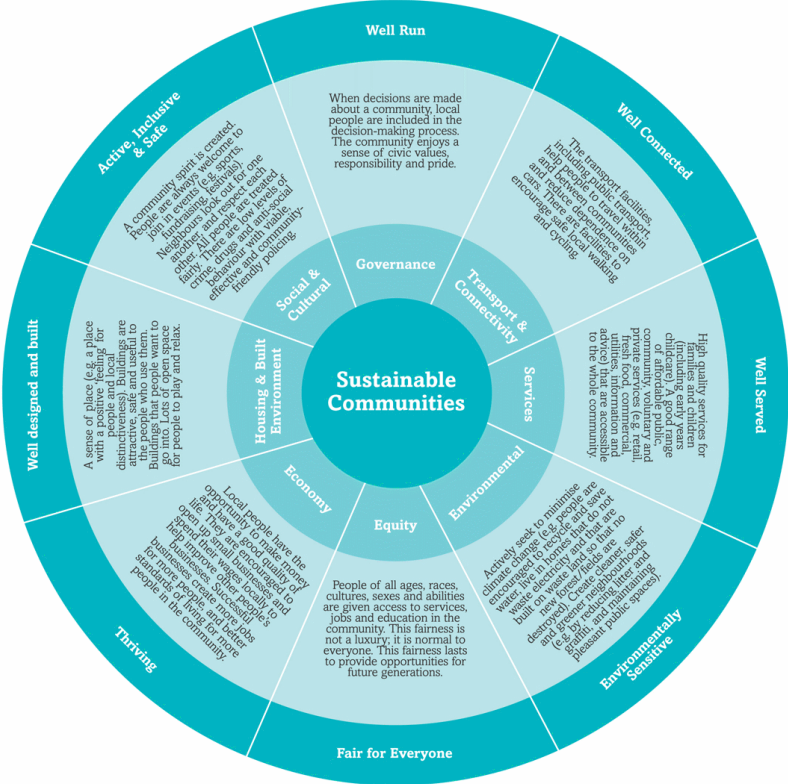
Sustainable Communities

Governance

Transport & Connectivity

Services

Environmental

Equity

Economy

Housing & Built Environment

Social & Cultural

Well Run

When decisions are made about a community, local people are included in the decision-making process. The community enjoys a sense of civic values, responsibility and pride.

Well Connected

The transport facilities, including public transport, help people to travel within and between communities and reduce dependence on cars. There are facilities to encourage safe local walking and cycling.

Well Served

High quality services for families and children (including early years childcare). A good range of affordable public, community, voluntary and private services (e.g. retail, fresh food, commercial, utilities, information and advice) that are accessible to the whole community.

Environmentally Sensitive

Actively seek to minimise climate change (e.g. people are encouraged to recycle and save water, live in homes that do not waste electricity and so that are built on waste land so that no new forest/fields are destroyed). Create cleaner, safer and greener neighbourhoods (e.g. by reducing litter and graffiti, and maintaining pleasant public spaces).

Fair for Everyone

People of all ages, races, cultures, sexes and abilities are given access to services, jobs and education in the community. This fairness is not a luxury; it is normal to everyone. This fairness lasts to provide opportunities for future generations.

Thriving

Local people have the opportunity to make money and have a good quality of life. They are encouraged to open up small businesses and spend their wages locally to help improve other people's businesses. Successful businesses create more jobs for more people, and better standards of living for more people in the community.

Well designed and built

A sense of place (e.g. a place with a positive feeling for people and local distinctiveness). Buildings are attractive, safe and useful to the people who use them. Buildings people want to go into. Lots of open space for people to play and relax.

Active, Inclusive & Safe

A community spirit is created. People are always welcome to join in events (e.g. sports, fundraising, festivals). Neighbours look out for one another, and respect each other. All people are treated fairly. There are low levels of crime, drugs and anti-social behaviour with visible, effective and community-friendly policing.